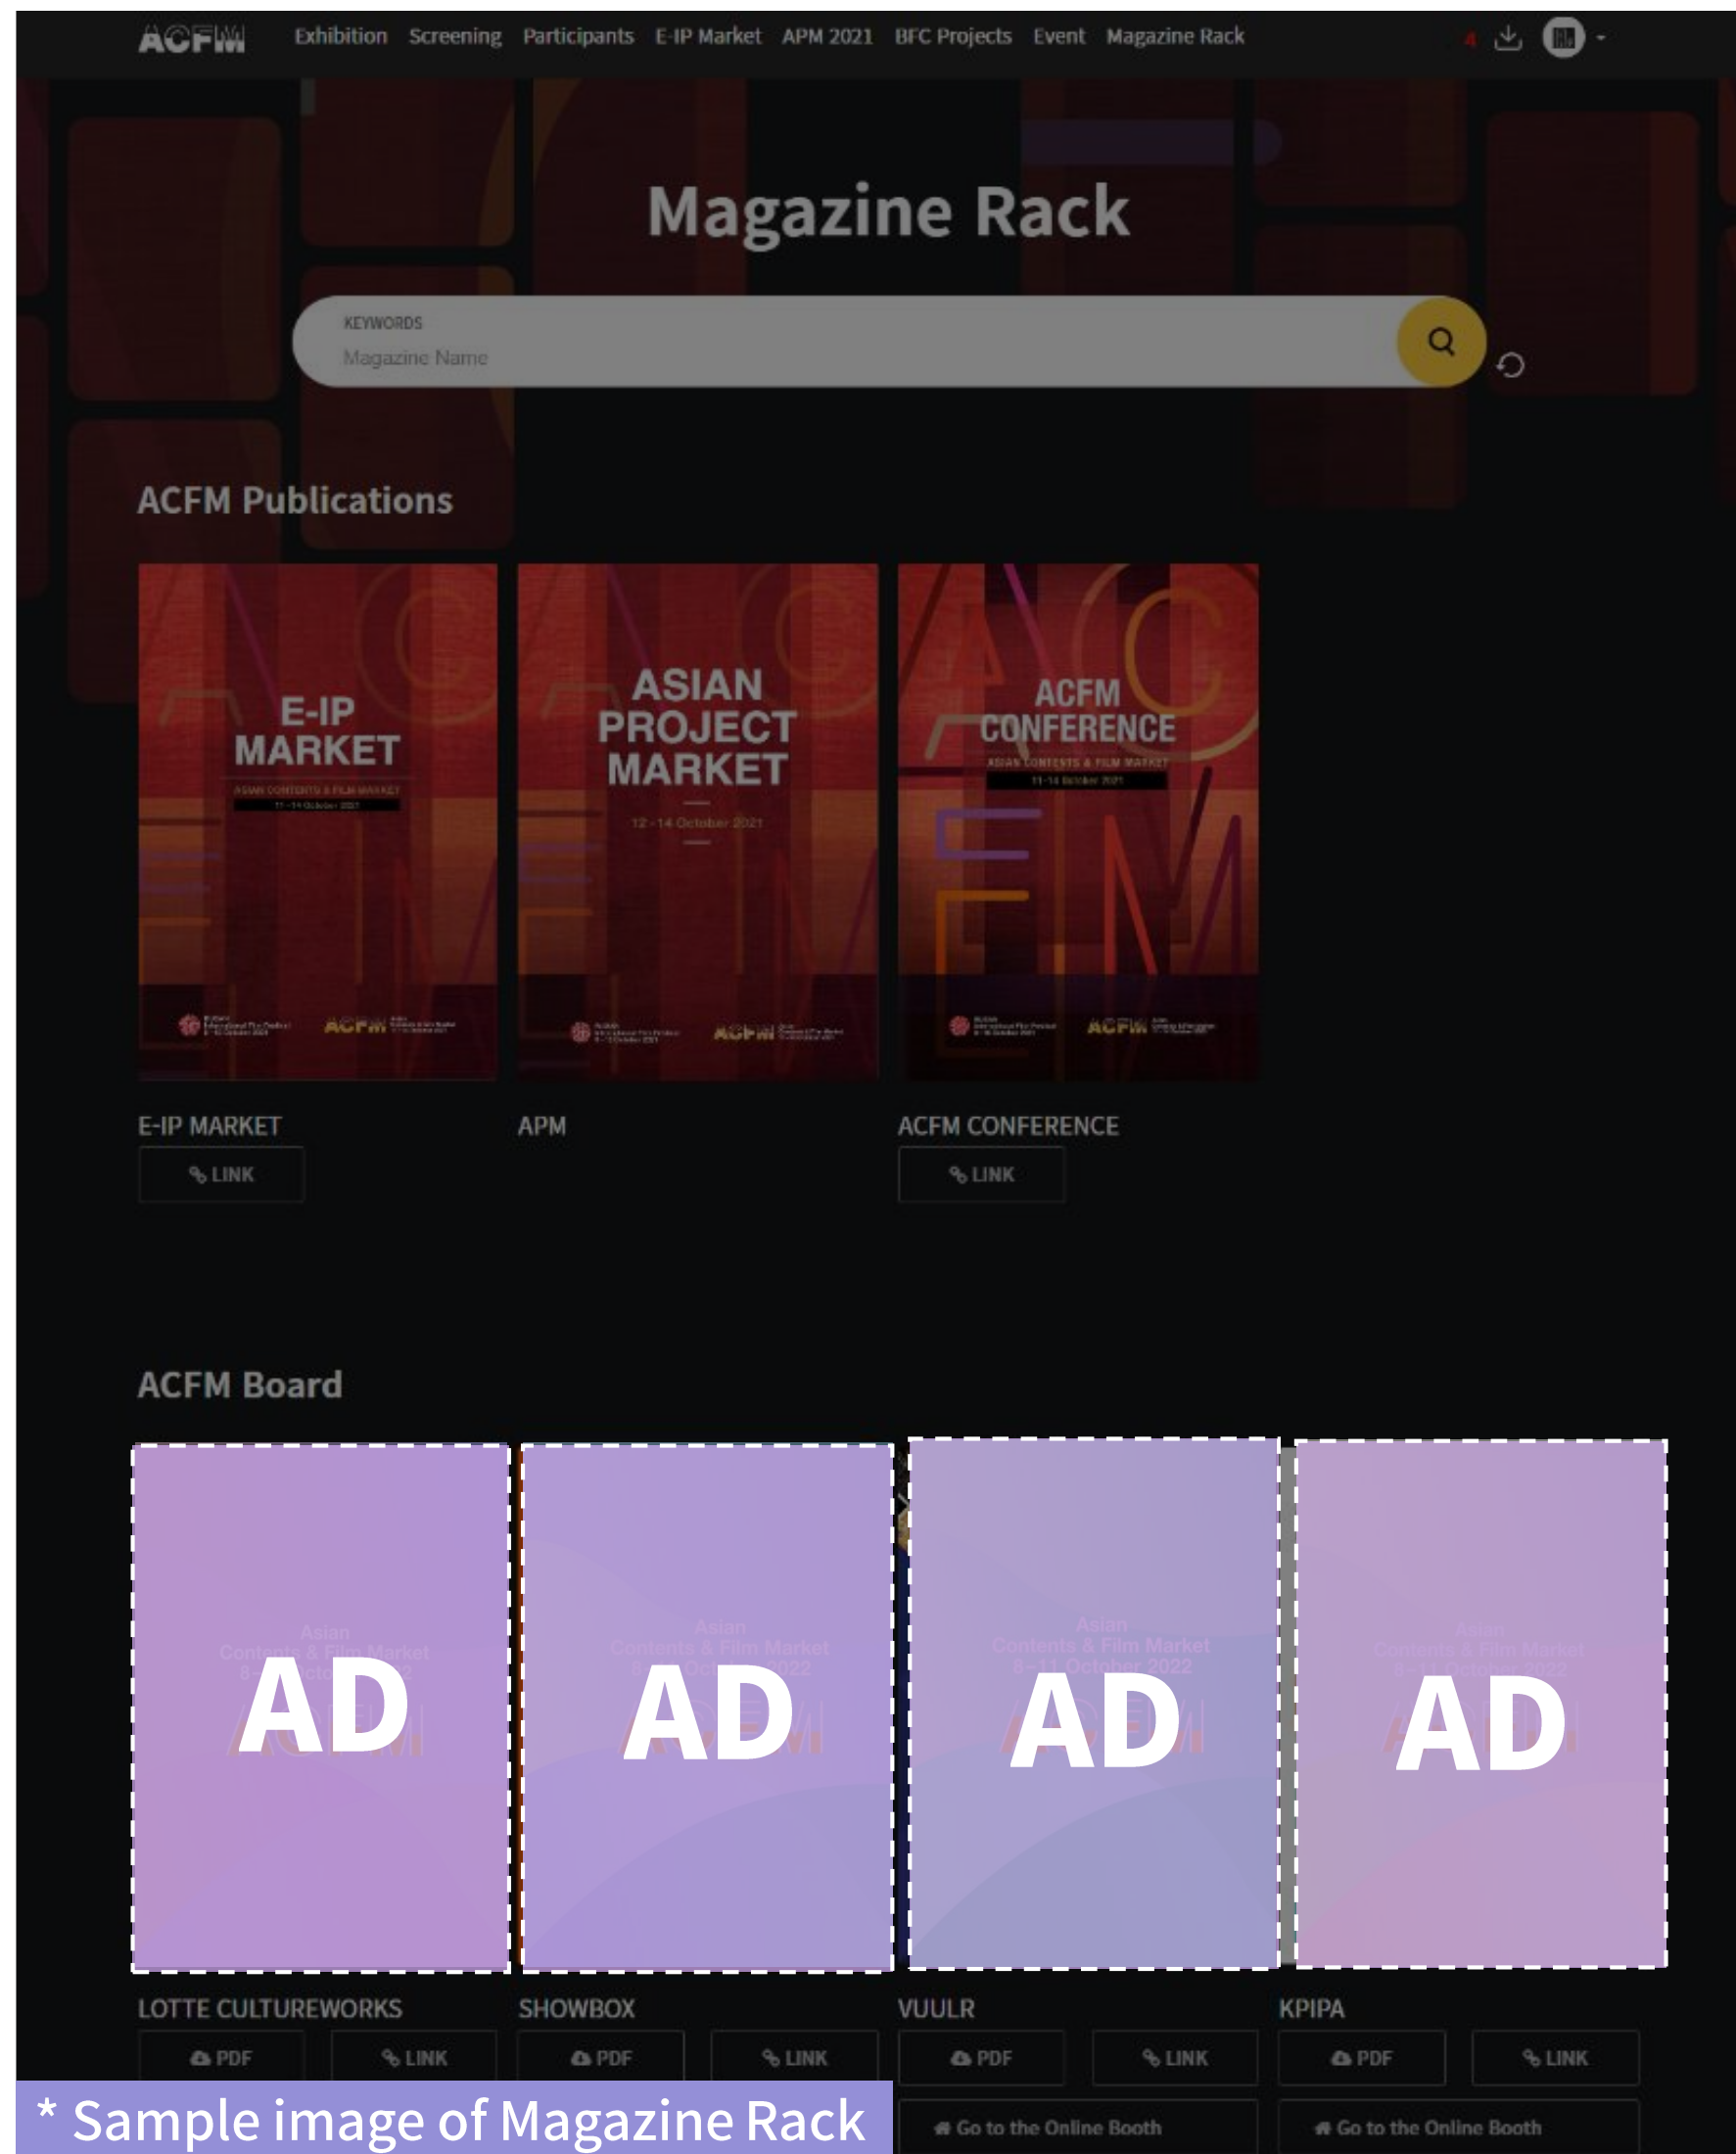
ACFM Exhibition Screening Participants E-IP Market APM 2021 BFC Projects Event Magazine Rack

Magazine Rack

KEYWORDS
Magazine Name

ACFM Publications

E-IP MARKET
ASIAN CONTENTS & FILM MARKET
11-14 October 2021

ASIAN PROJECT MARKET
12-14 October 2021

ACFM CONFERENCE
ASIAN CONTENTS & FILM MARKET
11-14 October 2021

E-IP MARKET
LINK

APM

ACFM CONFERENCE
LINK

ACFM Board

AD

AD

AD

AD

LOTTE CULTUREWORKS
PDF LINK

SHOWBOX
PDF LINK

VUULR
PDF LINK
Go to the Online Booth

KPIPA
PDF LINK
Go to the Online Booth

* Sample image of Magazine Rack